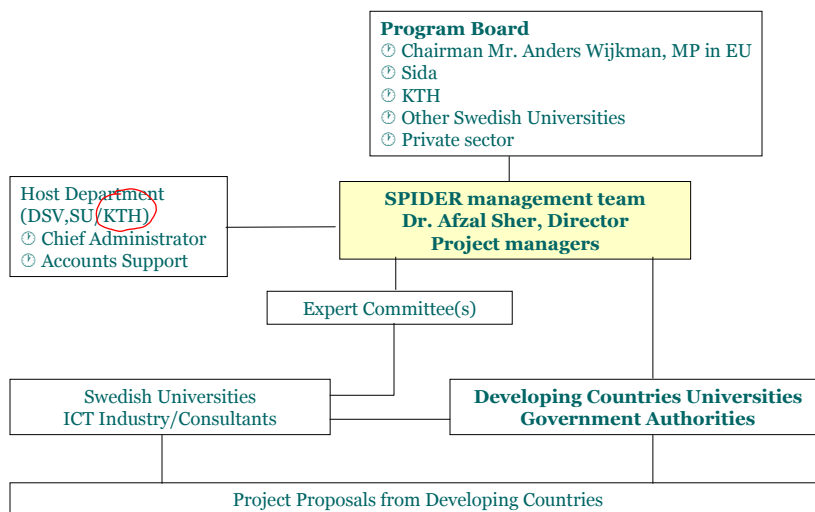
Program Board
⏱ Chairman Mr. Anders Wijkman, MP in EU
⏱ Sida
⏱ KTH
⏱ Other Swedish Universities
⏱ Private sector

Host Department
(DSV,SU (KTH)
⏱ Chief Administrator
⏱ Accounts Support

SPIDER management team
Dr. Afzal Sher, Director
Project managers

Expert Committee(s)

Swedish Universities
ICT Industry/Consultants

Developing Countries Universities
Government Authorities

Project Proposals from Developing Countries